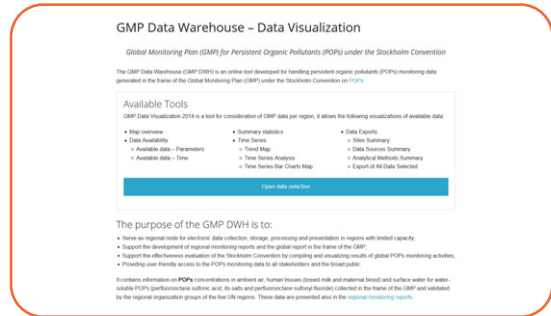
GMP Data Warehouse – Data Visualization

Global Monitoring Plan (GMP) for Persistent Organic Pollutants (POPs) under the Stockholm Convention

The GMP Data Warehouse (GMP DWH) is an online tool developed for handling persistent organic pollutants (POPs) monitoring data generated in the frame of the Global Monitoring Plan (GMP) under the Stockholm Convention on POPs.

Available Tools

GMP Data Visualization 2014 is a tool for consideration of GMP data per region, it allows the following visualizations of available data

- Map overview
- Data Availability
  - Available data – Parameters
  - Available data – Time

- Summary statistics
- Time Series
  - Trend Map
  - Time Series Analysis
  - Time Series Bar Charts Map

- Data Exports
  - Sites Summary
  - Data Sources Summary
  - Analytical Methods Summary
  - Export of All Data Selected

Open data selection

The purpose of the GMP DWH is to:

- Serve as regional node for electronic data collection, storage, processing and presentation in regions with limited capacity;
- Support the development of regional monitoring reports and the global report in the frame of the GMP;
- Support the effectiveness evaluation of the Stockholm Convention by compiling and visualizing results of global POPs monitoring activities;
- Providing user friendly access to the POPs monitoring data to all stakeholders and the broad public.

It contains information on POPs concentrations in ambient air, human tissues (breast milk and maternal blood) and surface water for water-soluble POPs (perfluorooctane sulfonic acid, its salts and perfluorooctane sulfonyl fluoride) collected in the frame of the GMP and validated by the regional organization groups of the five UN regions. These data are presented also in the regional monitoring reports.